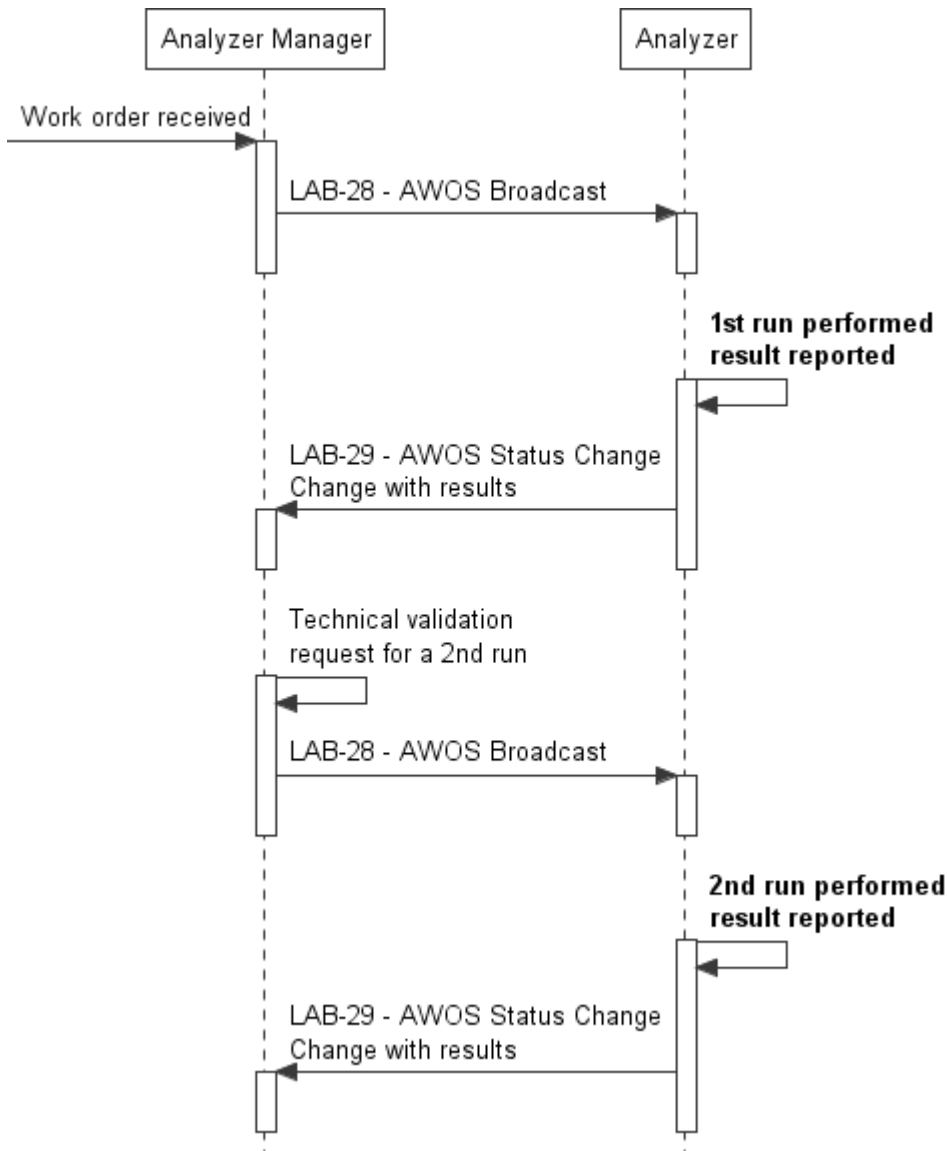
Analyzer Manager

Analyzer

Work order received

LAB-28 - AWOS Broadcast

1st run performed result reported

LAB-29 - AWOS Status Change Change with results

Technical validation request for a 2nd run

LAB-28 - AWOS Broadcast

2nd run performed result reported

LAB-29 - AWOS Status Change Change with results